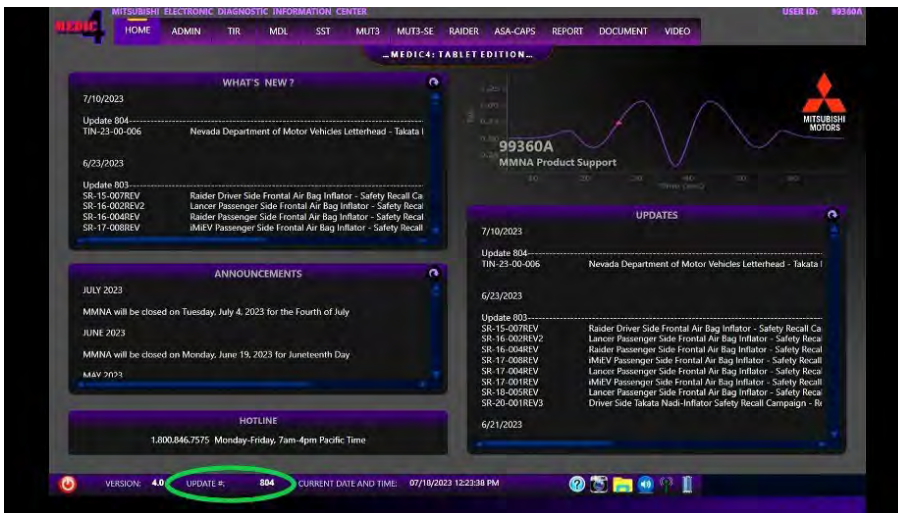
MEDIC 4 MITSUBISHI ELECTRONIC DIAGNOSTIC INFORMATION CENTER

USER ID: 99360A

HOME ADMIN TIR MDL SST MUT3 MUT3-SE RAIDER ASA-CAPS REPORT DOCUMENT VIDEO

MEDIC4: TABLET EDITION

WHAT'S NEW ?

7/10/2023

Update 804
TIN-23-00-006 Nevada Department of Motor Vehicles Letterhead - Takata I

6/23/2023

Update 803
SR-15-007REV Raider Driver Side Frontal Air Bag Inflator - Safety Recall Ca
SR-16-002REV2 Lancer Passenger Side Frontal Air Bag Inflator - Safety Recal
SR-16-004REV Raider Passenger Side Frontal Air Bag Inflator - Safety Recal
SR-17-008REV iMiEV Passenger Side Frontal Air Bag Inflator - Safety Recall

99360A
MMNA Product Support

MITSUBISHI MOTORS

ANNOUNCEMENTS

JULY 2023

MMNA will be closed on Tuesday, July 4, 2023 for the Fourth of July

JUNE 2023

MMNA will be closed on Monday, June 19, 2023 for Juneteenth Day

MAY 2023

UPDATES

7/10/2023

Update 804
TIN-23-00-006 Nevada Department of Motor Vehicles Letterhead - Takata I

6/23/2023

Update 803
SR-15-007REV Raider Driver Side Frontal Air Bag Inflator - Safety Recall Ca
SR-16-002REV2 Lancer Passenger Side Frontal Air Bag Inflator - Safety Recal
SR-16-004REV Raider Passenger Side Frontal Air Bag Inflator - Safety Recal
SR-17-008REV iMiEV Passenger Side Frontal Air Bag Inflator - Safety Recall
SR-17-004REV Lancer Passenger Side Frontal Air Bag Inflator - Safety Recal
SR-17-001REV iMiEV Passenger Side Frontal Air Bag Inflator - Safety Recall
SR-18-005REV Lancer Passenger Side Frontal Air Bag Inflator - Safety Recal
SR-20-001REV3 Driver Side Takata Nadi-Inflator Safety Recall Campaign - Re

6/21/2023

HOTLINE

1.800.846.7575 Monday-Friday, 7am-4pm Pacific Time

VERSION: 4.0 UPDATE #: 804 CURRENT DATE AND TIME: 07/18/2023 12:23:38 PM